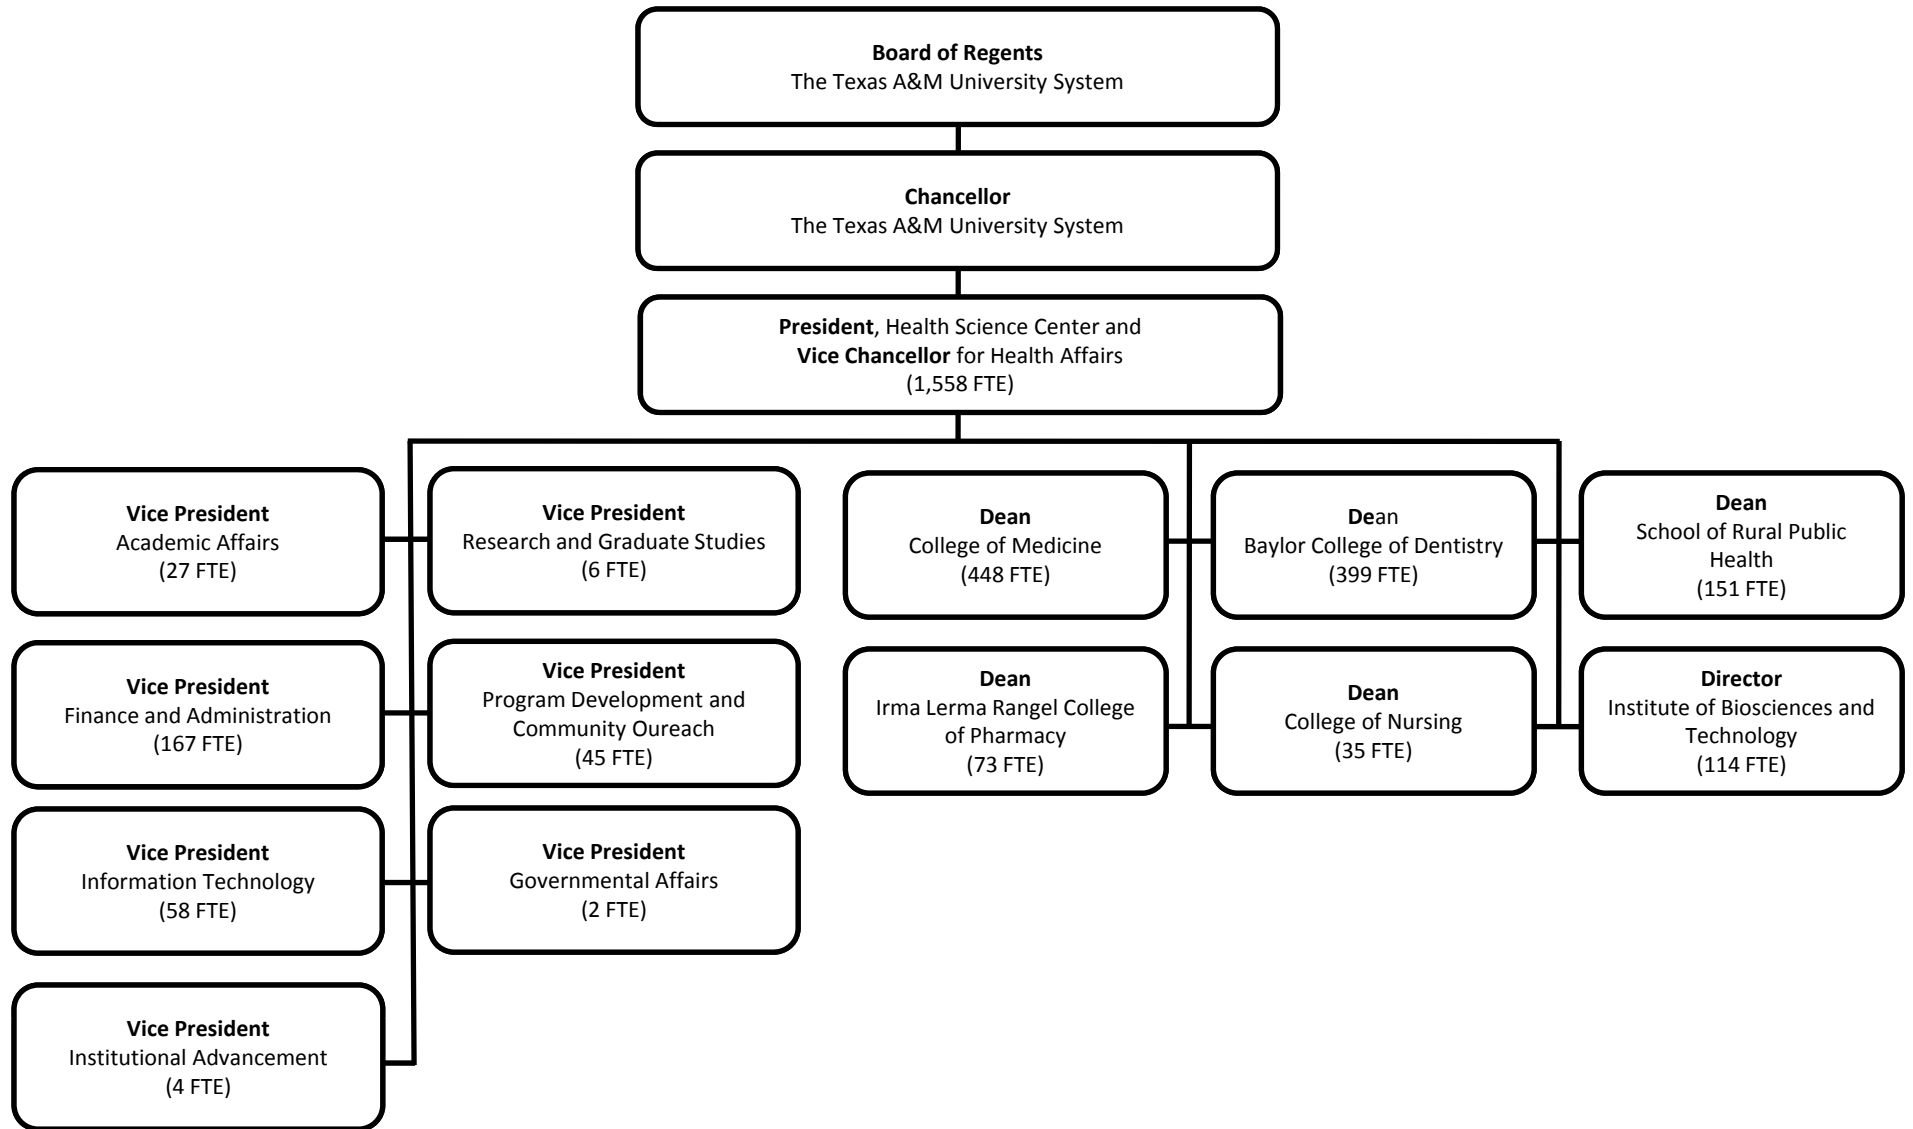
Board of Regents
The Texas A&M University System

Chancellor
The Texas A&M University System

President, Health Science Center and
Vice Chancellor for Health Affairs
(1,558 FTE)

Vice President
Academic Affairs
(27 FTE)

Vice President
Research and Graduate Studies
(6 FTE)

Dean
College of Medicine
(448 FTE)

Dean
Baylor College of Dentistry
(399 FTE)

Dean
School of Rural Public Health
(151 FTE)

Vice President
Finance and Administration
(167 FTE)

Vice President
Program Development and Community Oureach
(45 FTE)

Dean
Irma Lerma Rangel College of Pharmacy
(73 FTE)

Dean
College of Nursing
(35 FTE)

Director
Institute of Biosciences and Technology
(114 FTE)

Vice President
Information Technology
(58 FTE)

Vice President
Governmental Affairs
(2 FTE)

Vice President
Institutional Advancement
(4 FTE)